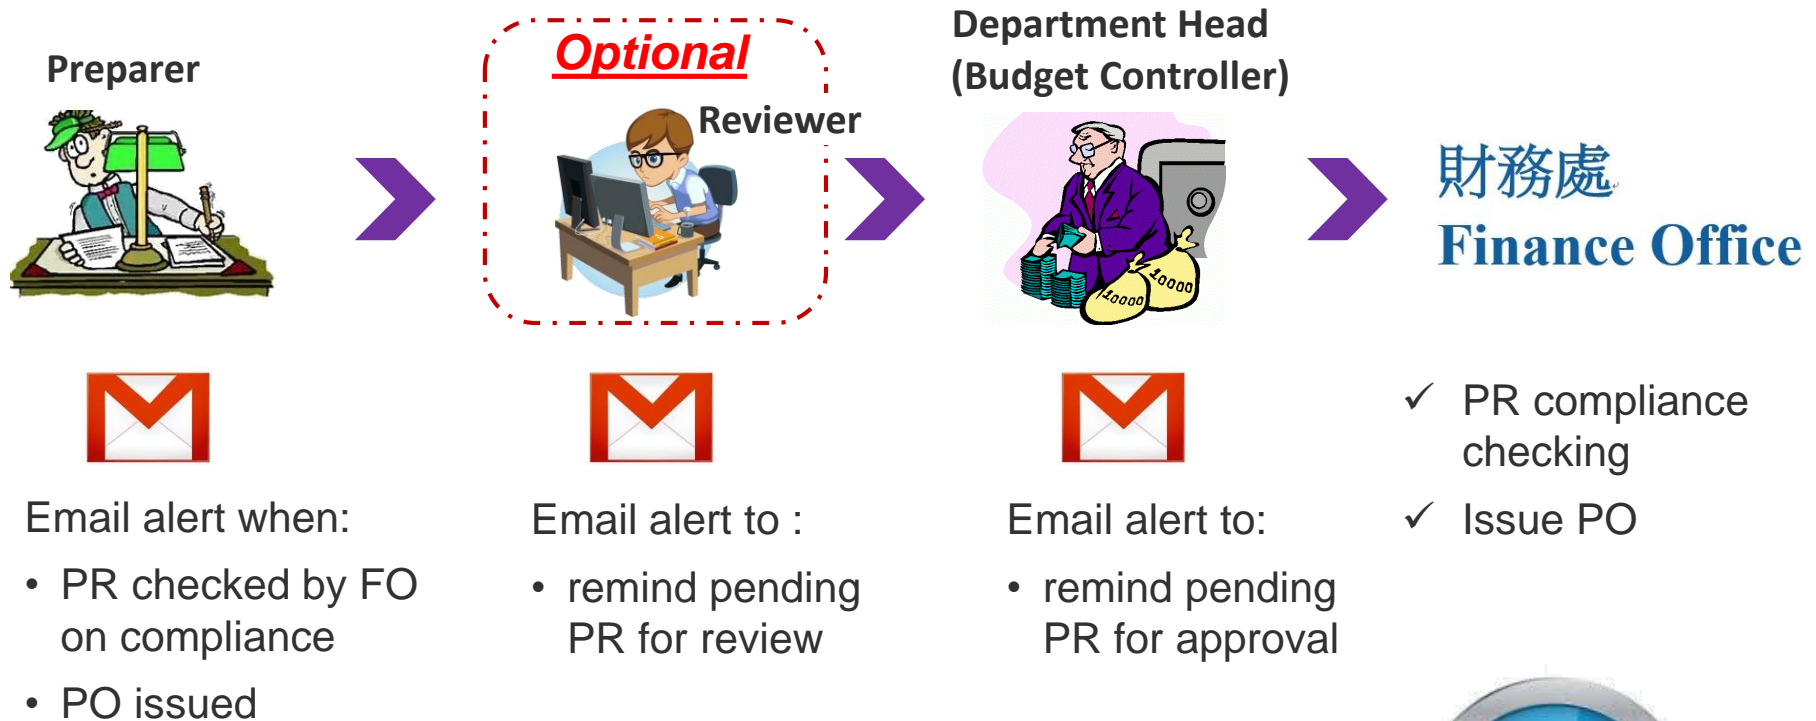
Preparer

Optional

Reviewer

Department Head
(Budget Controller)

10000

10000

財務處
Finance Office

Email alert when:

• PR checked by FO on compliance
• PO issued

Email alert to :

• remind pending PR for review

Email alert to:

• remind pending PR for approval

✓ PR compliance checking
✓ Issue PO